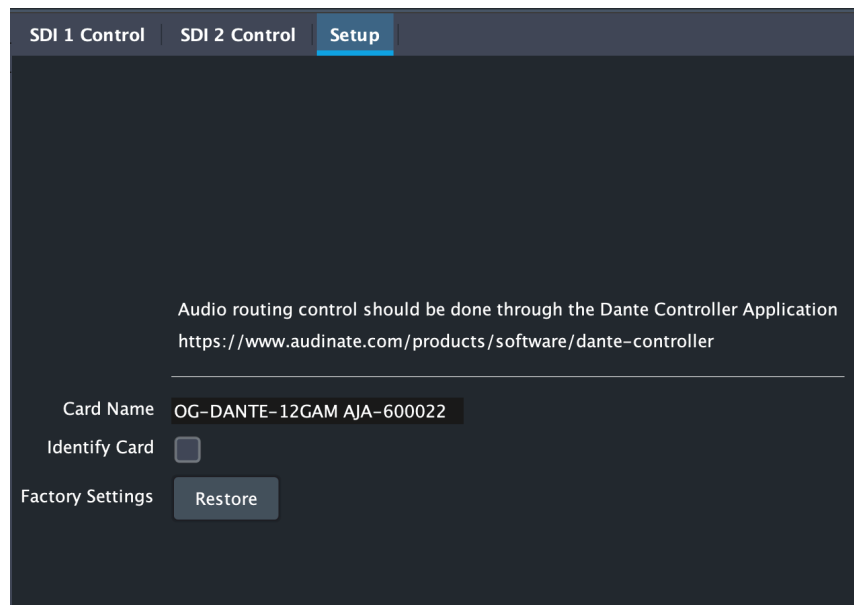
SDI 1 Control | SDI 2 Control | Setup

Audio routing control should be done through the Dante Controller Application
https://www.audinate.com/products/software/dante-controller

Card Name OG-DANTE-12GAM AJA-600022
Identify Card
Factory Settings Restore